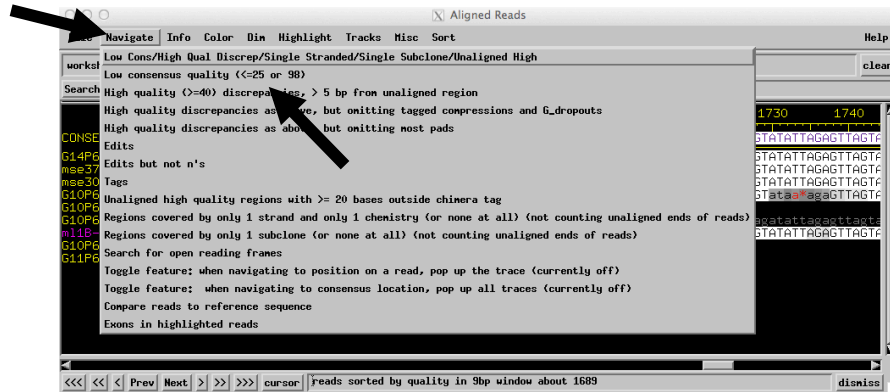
Aligned Reads

File Navigate Info Color Dim Highlight Tracks Misc Sort Help

worksh clear

Search

Low Cons/High Qual Discrep/Single Stranded/Single Subclone/Unaligned High
Low consensus quality (<=25 or 98)
High quality (>=40) discrepancies, > 5 bp from unaligned region
High quality discrepancies as above, but omitting tagged compressions and G_dropouts
High quality discrepancies as above, but omitting most pads
Edits
Edits but not n's
Tags
Unaligned high quality regions with >= 20 bases outside chimera tag
Regions covered by only 1 strand and only 1 chemistry (or none at all) (not counting unaligned ends of reads)
Regions covered by only 1 subclone (or none at all) (not counting unaligned ends of reads)
Search for open reading frames
Toggle feature: when navigating to position on a read, pop up the trace (currently off)
Toggle feature: when navigating to consensus location, pop up all traces (currently off)
Compare reads to reference sequence
Exons in highlighted reads

CONSE
G14P6
mse37
mse30
G10P6
G10P6
G10P6
ml18-
G10P6
G11P6

1730 1740
GTATATTAGAGTTAGTA
GTATATTAGAGTTAGTA
GTATATTAGAGTTAGTA
GTATATTAGAGTTAGTA
GTataa*agaGTTAGTA
agatattagagttagta
GTATATTAGAGTTAGTA

<<< << < Prev Next > >> >>> cursor reads sorted by quality in 9bp window about 1689 dismiss